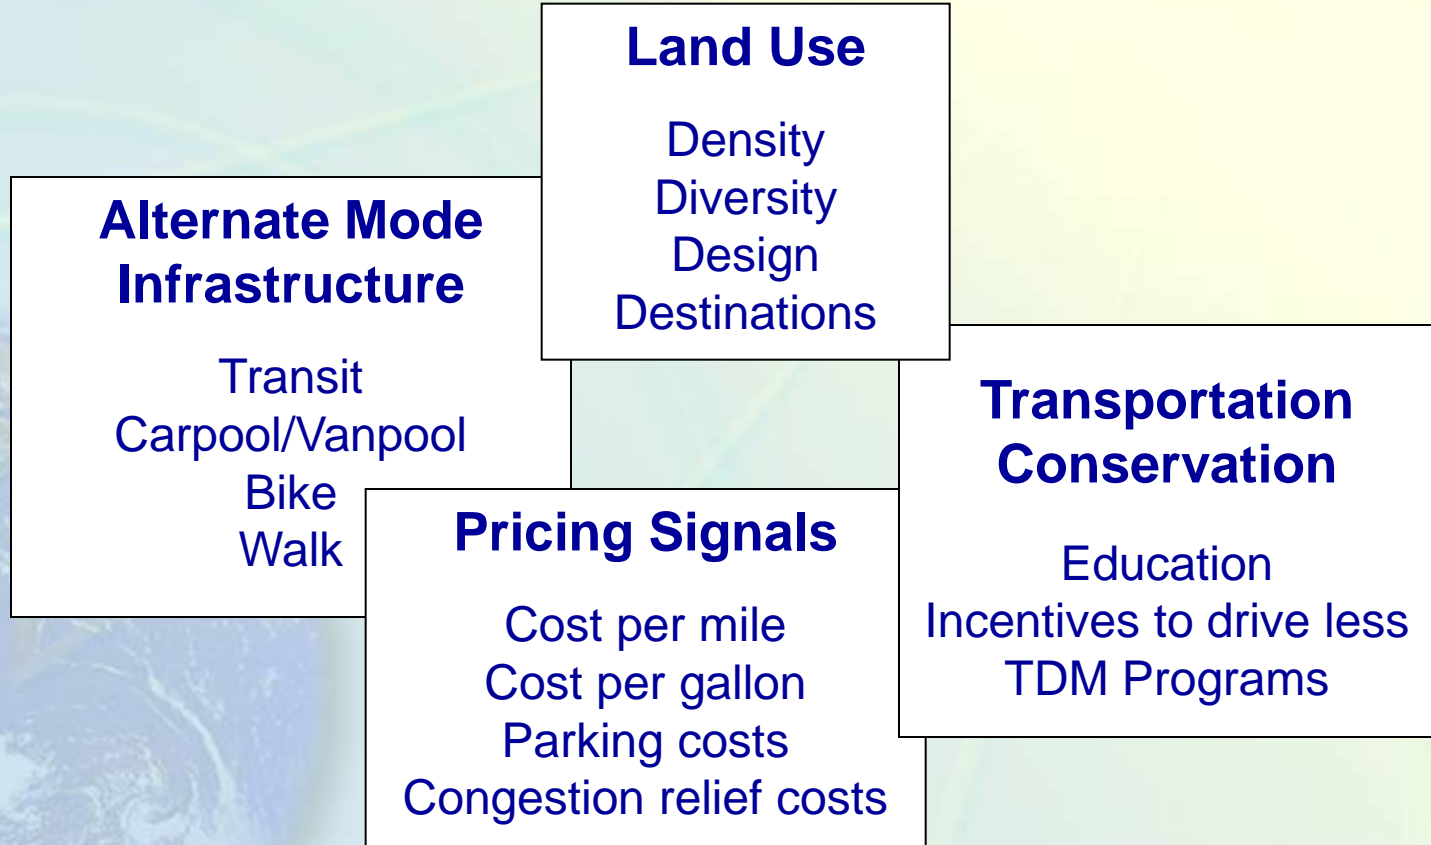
Land Use

Density
Diversity
Design
Destinations

Alternate Mode Infrastructure

Transit
Carpool/Vanpool
Bike
Walk

Transportation Conservation

Education
Incentives to drive less
TDM Programs

Pricing Signals

Cost per mile
Cost per gallon
Parking costs
Congestion relief costs